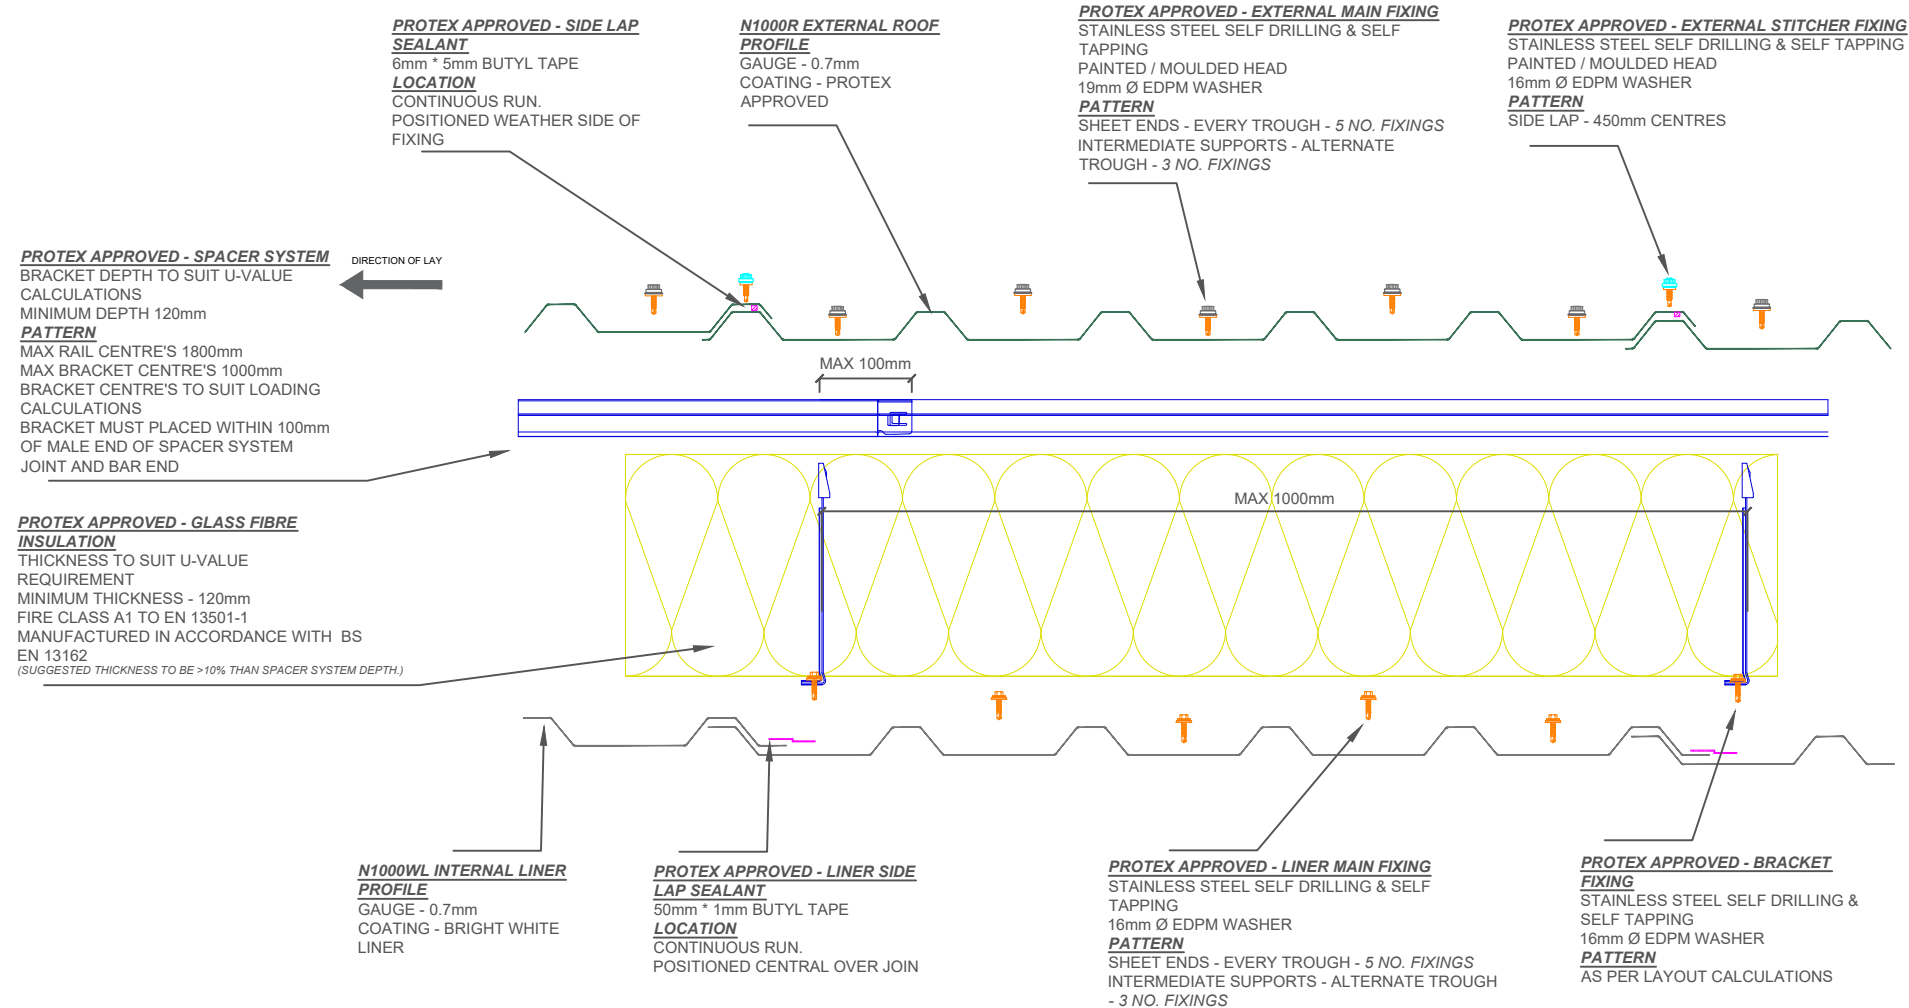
PROTEX APPROVED - SIDE LAP SEALANT
6mm * 5mm BUTYL TAPE
LOCATION
CONTINUOUS RUN.
POSITIONED WEATHER SIDE OF FIXING

N1000R EXTERNAL ROOF PROFILE
GAUGE - 0.7mm
COATING - PROTEX APPROVED

PROTEX APPROVED - EXTERNAL MAIN FIXING
STAINLESS STEEL SELF DRILLING & SELF TAPPING
PAINTED / MOULDED HEAD
19mm Ø EDPM WASHER
PATTERN
SHEET ENDS - EVERY TROUGH - 5 NO. FIXINGS
INTERMEDIATE SUPPORTS - ALTERNATE TROUGH - 3 NO. FIXINGS

PROTEX APPROVED - EXTERNAL STITCHER FIXING
STAINLESS STEEL SELF DRILLING & SELF TAPPING
PAINTED / MOULDED HEAD
16mm Ø EDPM WASHER
PATTERN
SIDE LAP - 450mm CENTRES

PROTEX APPROVED - SPACER SYSTEM
BRACKET DEPTH TO SUIT U-VALUE CALCULATIONS
MINIMUM DEPTH 120mm
PATTERN
MAX RAIL CENTRE'S 1800mm
MAX BRACKET CENTRE'S 1000mm
BRACKET CENTRE'S TO SUIT LOADING CALCULATIONS
BRACKET MUST PLACED WITHIN 100mm OF MALE END OF SPACER SYSTEM JOINT AND BAR END

DIRECTION OF LAY

MAX 100mm

MAX 1000mm

PROTEX APPROVED - GLASS FIBRE INSULATION
THICKNESS TO SUIT U-VALUE REQUIREMENT
MINIMUM THICKNESS - 120mm
FIRE CLASS A1 TO EN 13501-1
MANUFACTURED IN ACCORDANCE WITH BS EN 13162
(SUGGESTED THICKNESS TO BE >10% THAN SPACER SYSTEM DEPTH.)

N1000WL INTERNAL LINER PROFILE
GAUGE - 0.7mm
COATING - BRIGHT WHITE LINER

PROTEX APPROVED - LINER SIDE LAP SEALANT
50mm * 1mm BUTYL TAPE
LOCATION
CONTINUOUS RUN.
POSITIONED CENTRAL OVER JOIN

PROTEX APPROVED - LINER MAIN FIXING
STAINLESS STEEL SELF DRILLING & SELF TAPPING
16mm Ø EDPM WASHER
PATTERN
SHEET ENDS - EVERY TROUGH - 5 NO. FIXINGS
INTERMEDIATE SUPPORTS - ALTERNATE TROUGH - 3 NO. FIXINGS

PROTEX APPROVED - BRACKET FIXING
STAINLESS STEEL SELF DRILLING & SELF TAPPING
16mm Ø EDPM WASHER
PATTERN
AS PER LAYOUT CALCULATIONS